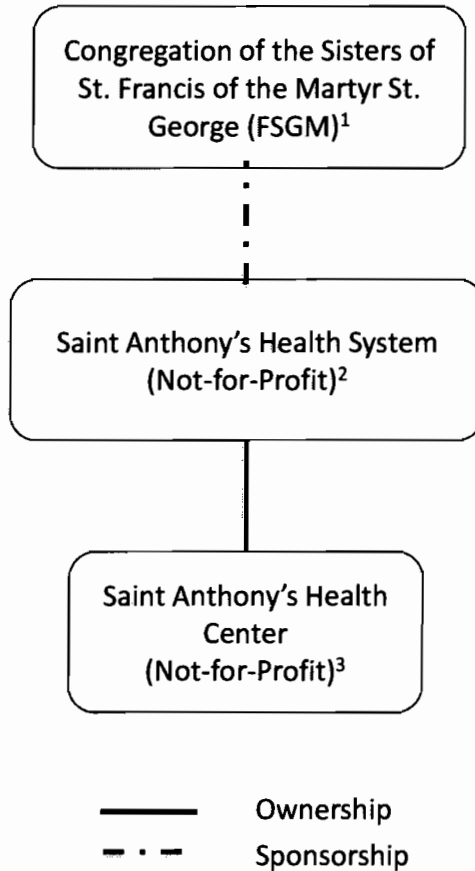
Congregation of the Sisters of St. Francis of the Martyr St. George (FSGM)$^1$

Saint Anthony's Health System (Not-for-Profit)$^2$

Saint Anthony's Health Center (Not-for-Profit)$^3$

Ownership

Sponsorship